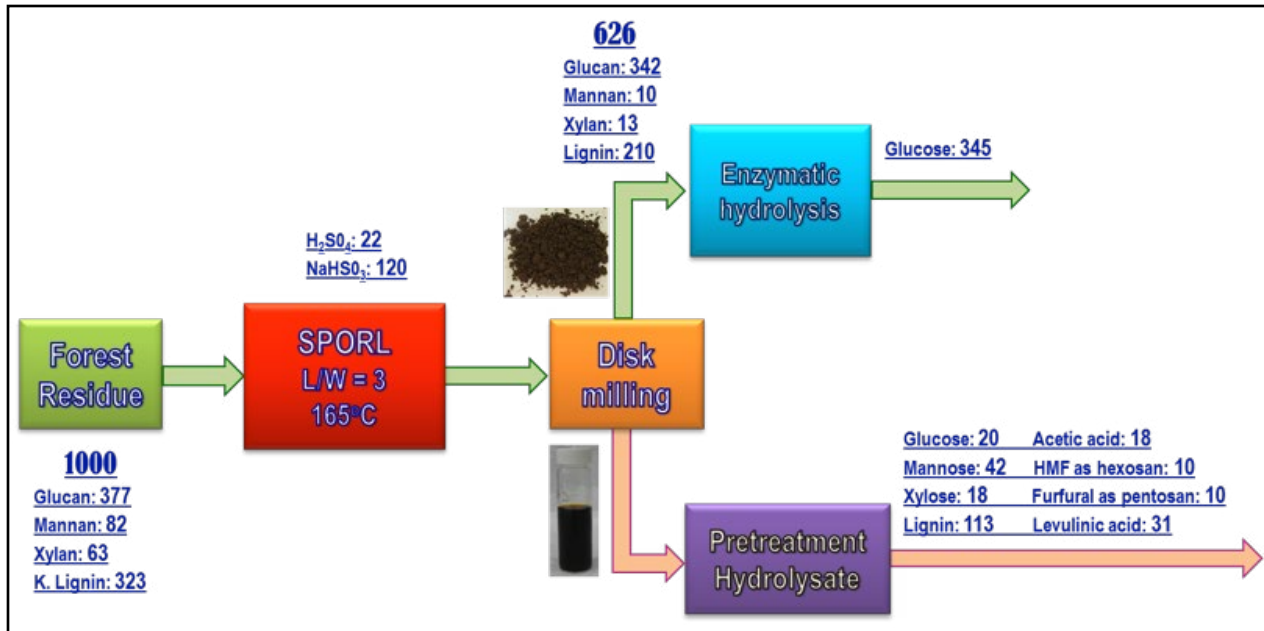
626
Glucan: 342
Mannan: 10
Xylan: 13
Lignin: 210

Enzymatic hydrolysis

Glucose: 345

$H_2S0_4$: 22
$NaHS0_3$: 120

Forest Residue

SPORL
L/W = 3
165°C

Disk milling

1000
Glucan: 377
Mannan: 82
Xylan: 63
K. Lignin: 323

| | |
|---|---|
| Glucose: 20 | Acetic acid: 18 |
| Mannose: 42 | HMF as hexosan: 10 |
| Xylose: 18 | Furfural as pentosan: 10 |
| Lignin: 113 | Levulinic acid: 31 |

Pretreatment Hydrolysate